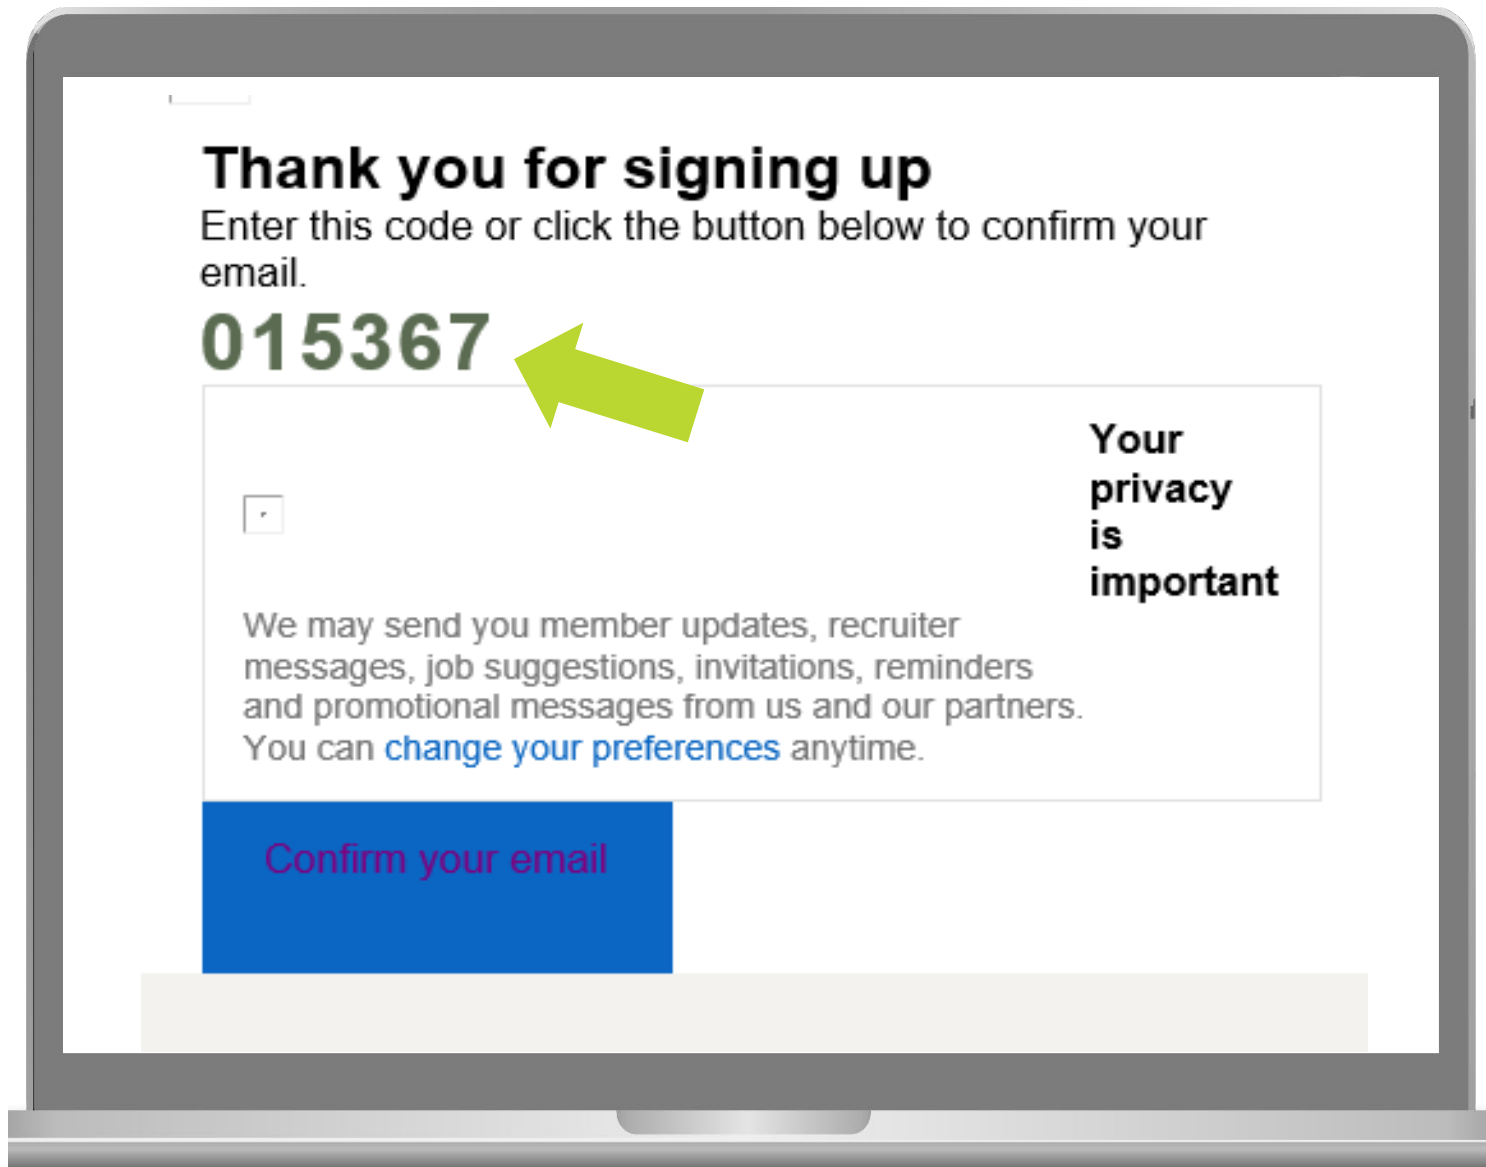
Thank you for signing up
Enter this code or click the button below to confirm your email.

015367

Your privacy is important

We may send you member updates, recruiter messages, job suggestions, invitations, reminders and promotional messages from us and our partners. You can change your preferences anytime.

Confirm your email